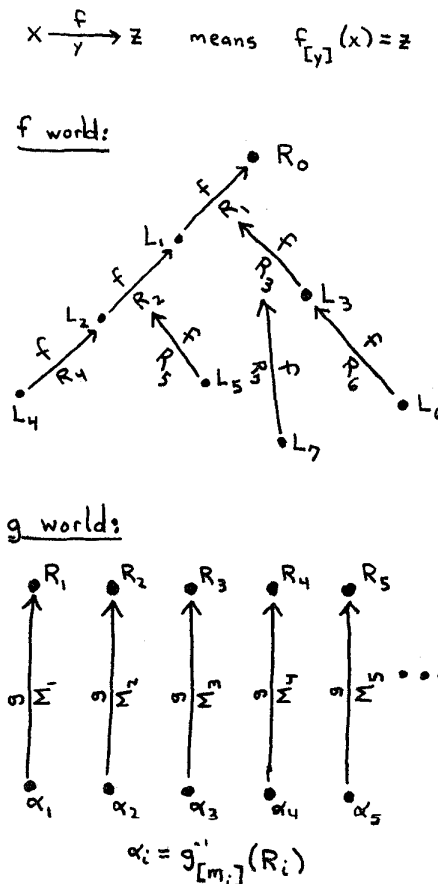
$X \xrightarrow[y]{f} Z$ means $f_{[y]}(x) = z$

f world:

$R_0$

f

$R_1$

$L_1$

f

f

$L_2$

$R_2$

$R_3$

$L_3$

f

f

f

$R_4$

$R_5$

$R_3$

f

$R_6$

$L_4$

$L_5$

$L_7$

$L_6$

g world:

$R_1$ $R_2$ $R_3$ $R_4$ $R_5$

g $\Sigma^1$ g $\Sigma^2$ g $\Sigma^3$ g $\Sigma^4$ g $\Sigma^5$ . . .

$\alpha_1$ $\alpha_2$ $\alpha_3$ $\alpha_4$ $\alpha_5$

$\alpha_i = g^{-1}_{[m_i]}(R_i)$